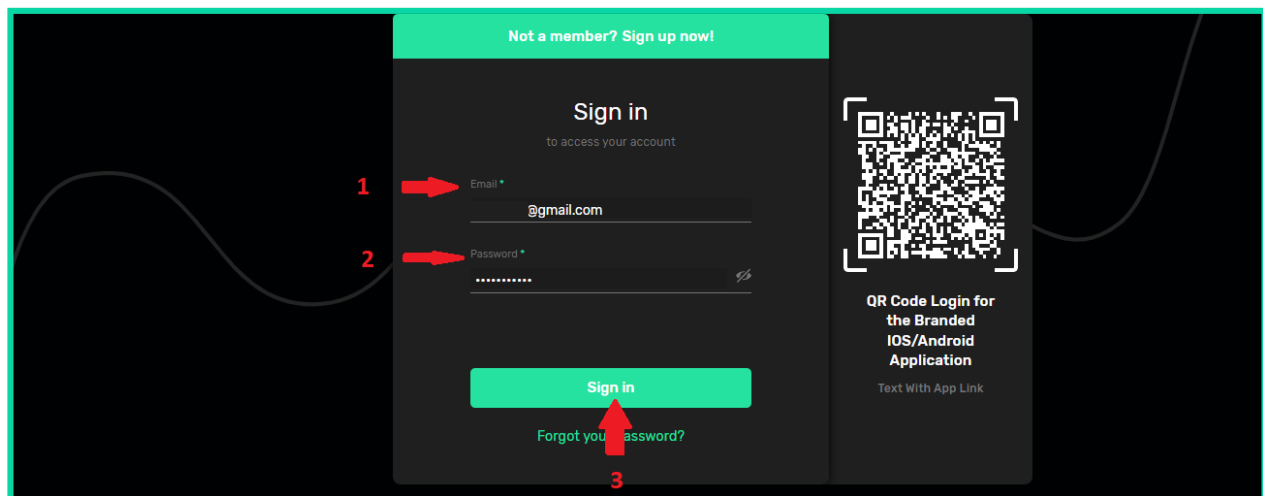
Not a member? Sign up now!

Sign in

to access your account

1

Email *

@gmail.com

2

Password *

•••••••••••

Sign in

Forgot you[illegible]assword?

3

QR Code Login for the Branded IOS/Android Application

Text With App Link